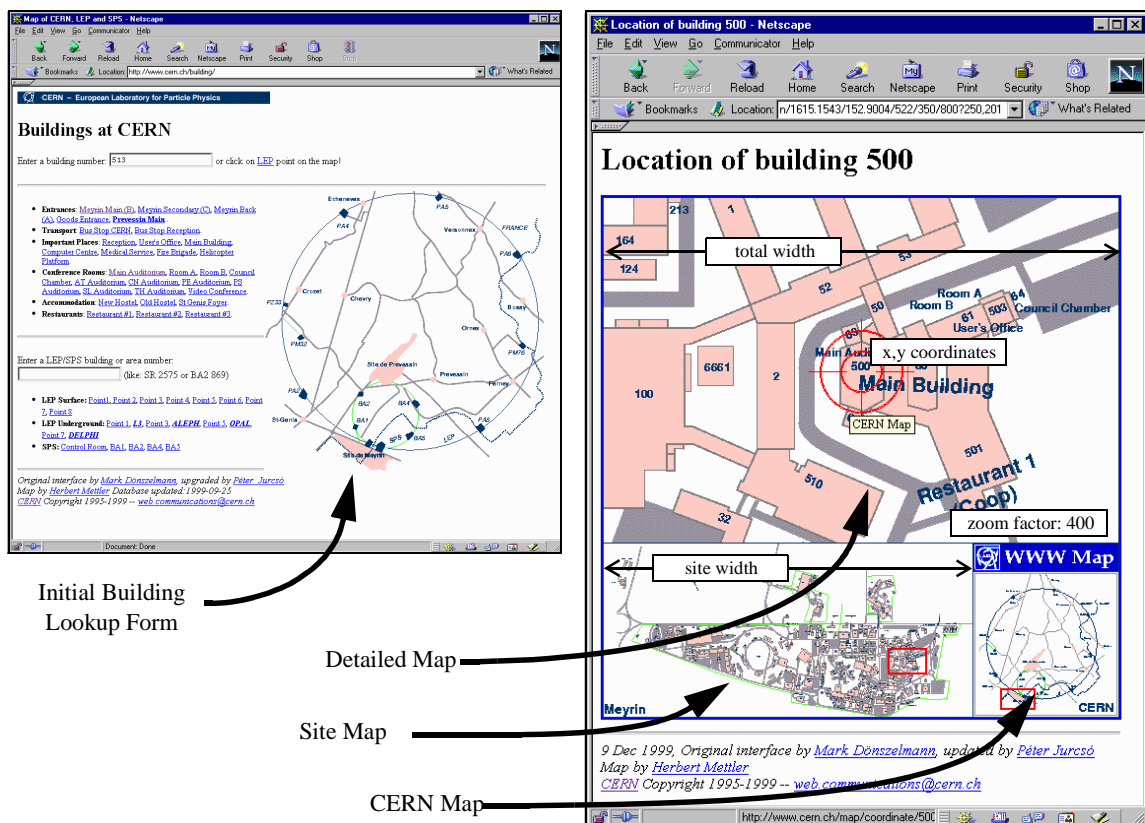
Map of CERN, LEP and SPS - Netscape

File Edit View Go Communicator Help

Back Forward Reload Home Search Netscape Print Security Shop Stop

Bookmarks Location: http://www.cern.ch/building/ What's Related

CERN – European Laboratory for Particle Physics

Buildings at CERN

Enter a building number: 513 or click on LEP point on the map!

- **Entrances**: Meyrin Main (B), Meyrin Secondary (C), Meyrin Back (A), Goode Entrance, **Prevessin Main**.
- **Transport**: Bus Stop CERN, Bus Stop Reception.
- **Important Places**: Reception, User's Office, Main Building, Computer Centre, Medical Service, Fire Brigade, Helicopter Platform.
- **Conference Rooms**: Main Auditorium, Room A, Room B, Council Chamber, AT Auditorium, CN Auditorium, PE Auditorium, PS Auditorium, SL Auditorium, TH Auditorium, Video Conference.
- **Accommodation**: New Hostel, Old Hostel, St Genis Foyer.
- **Restaurants**: Restaurant #1, Restaurant #2, Restaurant #3.

Enter a LEP/SPS building or area number: (like: SR 2575 or BA2 869)

- **LEP Surface**: Point1, Point 2, Point 3, Point 4, Point 5, Point 6, Point 7, Point 8
- **LEP Underground**: Point 1, **L3**, Point 3, **ALEPH**, Point 5, **OPAL**, Point 7, **DELPHI**
- **SPS**: Control Room, BA1, BA2, BA4, BA5

Echenevex PA5 PA4 Versonnex FRANCE PA6 Crozet Chevry B.sexy PZ33 Ornex PM32 Site de Prevessin PM76 Prevessin Ferney PA2 BA2 BA4 St-Genis BA1 SPS BA6 PA8 LEP Site de Meyrin

Original interface by Mark Dönszelmann, upgraded by Péter Jurcsó
Map by Herbert Mettler Database updated:1999-09-25
CERN Copyright 1995-1999 -- web.communications@cern.ch

Document: Done

Initial Building Lookup Form

Location of building 500 - Netscape

File Edit View Go Communicator Help

Back Forward Reload Home Search Netscape Print Security Shop

Bookmarks Location: n/1615.1543/152.9004/522/350/800?250,201 What's Related

Location of building 500

213 1 164 total width 124 53 52 50 Room A 64 Room B 61 503 Council Chamber User's Office 6661 Main Aud x,y coordinates 100 2 500 Main Building CERN Map 501 Restaurant 1 (Coop) 510 32 zoom factor: 400

site width WWW Map

Meyrin CERN

9 Dec 1999, Original interface by Mark Dönszelmann, updated by Péter Jurcsó
Map by Herbert Mettler
CERN Copyright 1995-1999 -- web.communications@cern.ch

http://www.cern.ch/map/coordinate/500

Detailed Map

Site Map

CERN Map